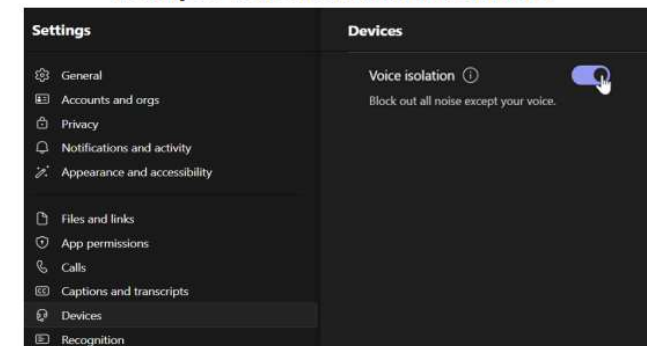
Settings

General
Accounts and orgs
Privacy
Notifications and activity
Appearance and accessibility

Files and links
App permissions
Calls
Captions and transcripts
Devices
Recognition

Devices

Voice isolation ⓘ
Block out all noise except your voice.